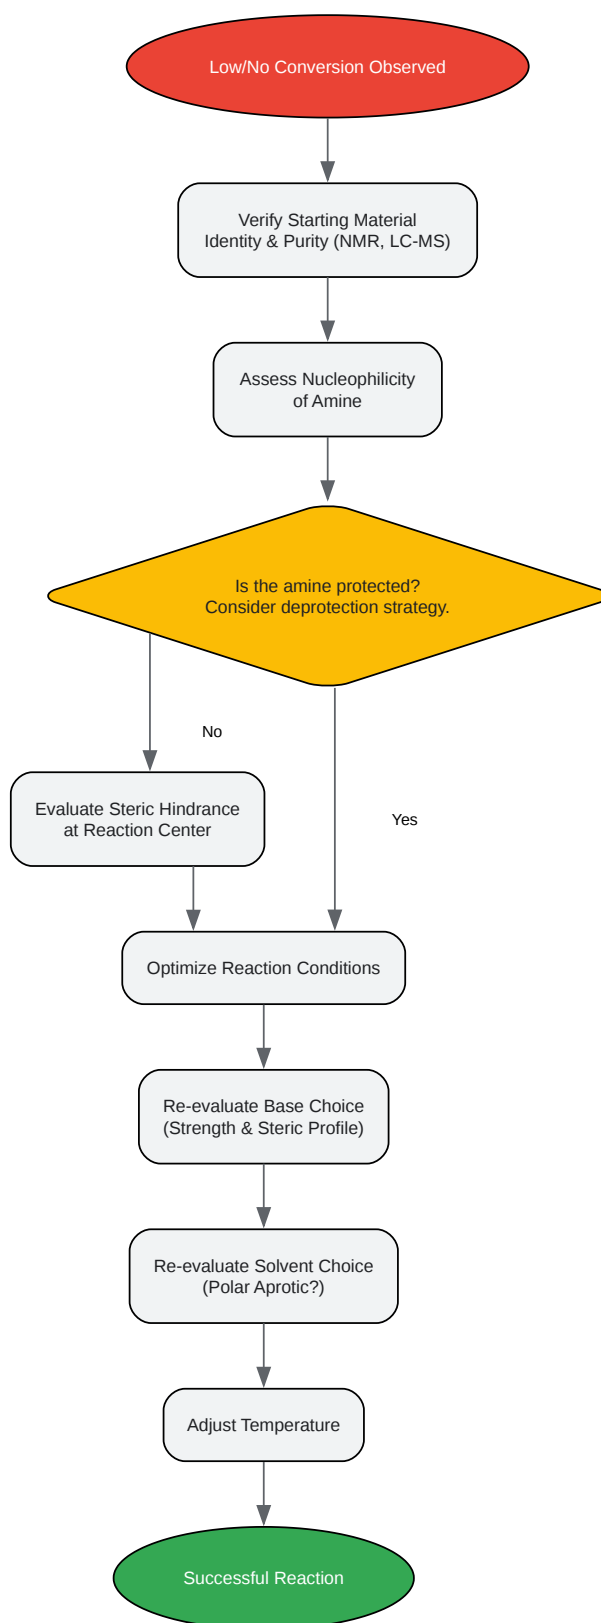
Low/No Conversion Observed

Verify Starting Material Identity & Purity (NMR, LC-MS)

Assess Nucleophilicity of Amine

Is the amine protected? Consider deprotection strategy.

No

Yes

Evaluate Steric Hindrance at Reaction Center

Optimize Reaction Conditions

Re-evaluate Base Choice (Strength & Steric Profile)

Re-evaluate Solvent Choice (Polar Aprotic?)

Adjust Temperature

Successful Reaction